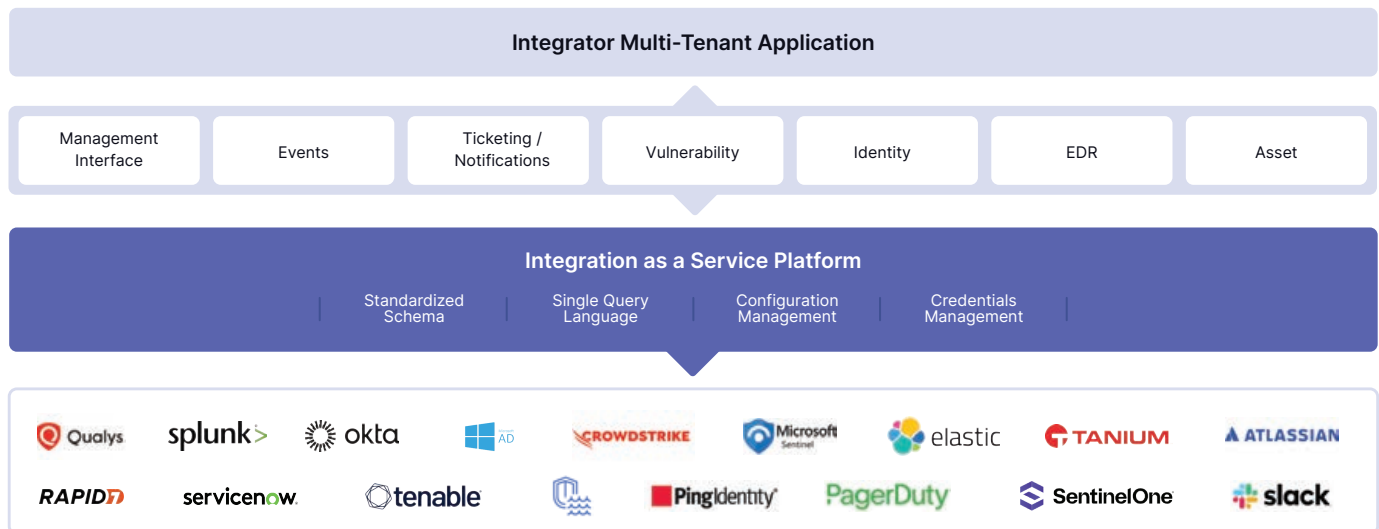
Integrator Multi-Tenant Application

Management Interface

Events

Ticketing / Notifications

Vulnerability

Identity

EDR

Asset

Integration as a Service Platform

Standardized Schema

Single Query Language

Configuration Management

Credentials Management

Qualys

splunk>

okta

AD

CROWDSTRIKE

Microsoft Sentinel

elastic

TANIUM

ATLASSIAN

RAPID7

servicenow.

tenable

PingIdentity

PagerDuty

SentinelOne

slack